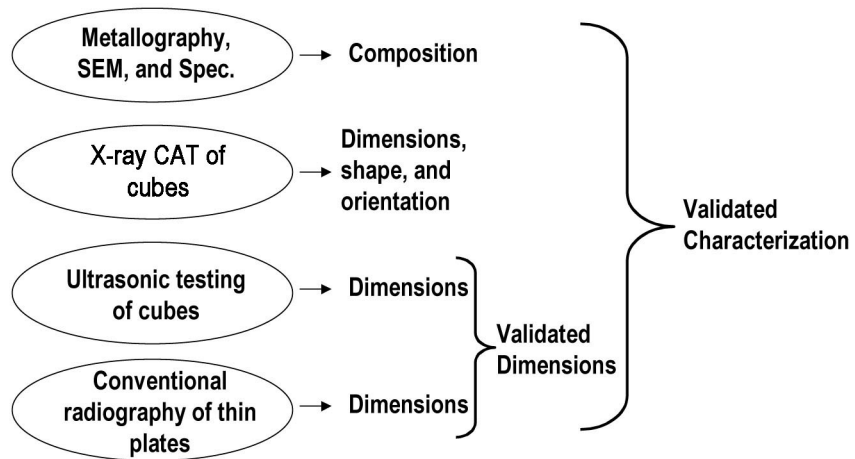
Metallography, SEM, and Spec.

Composition

X-ray CAT of cubes

Dimensions, shape, and orientation

Ultrasonic testing of cubes

Dimensions

Conventional radiography of thin plates

Dimensions

Validated Dimensions

Validated Characterization